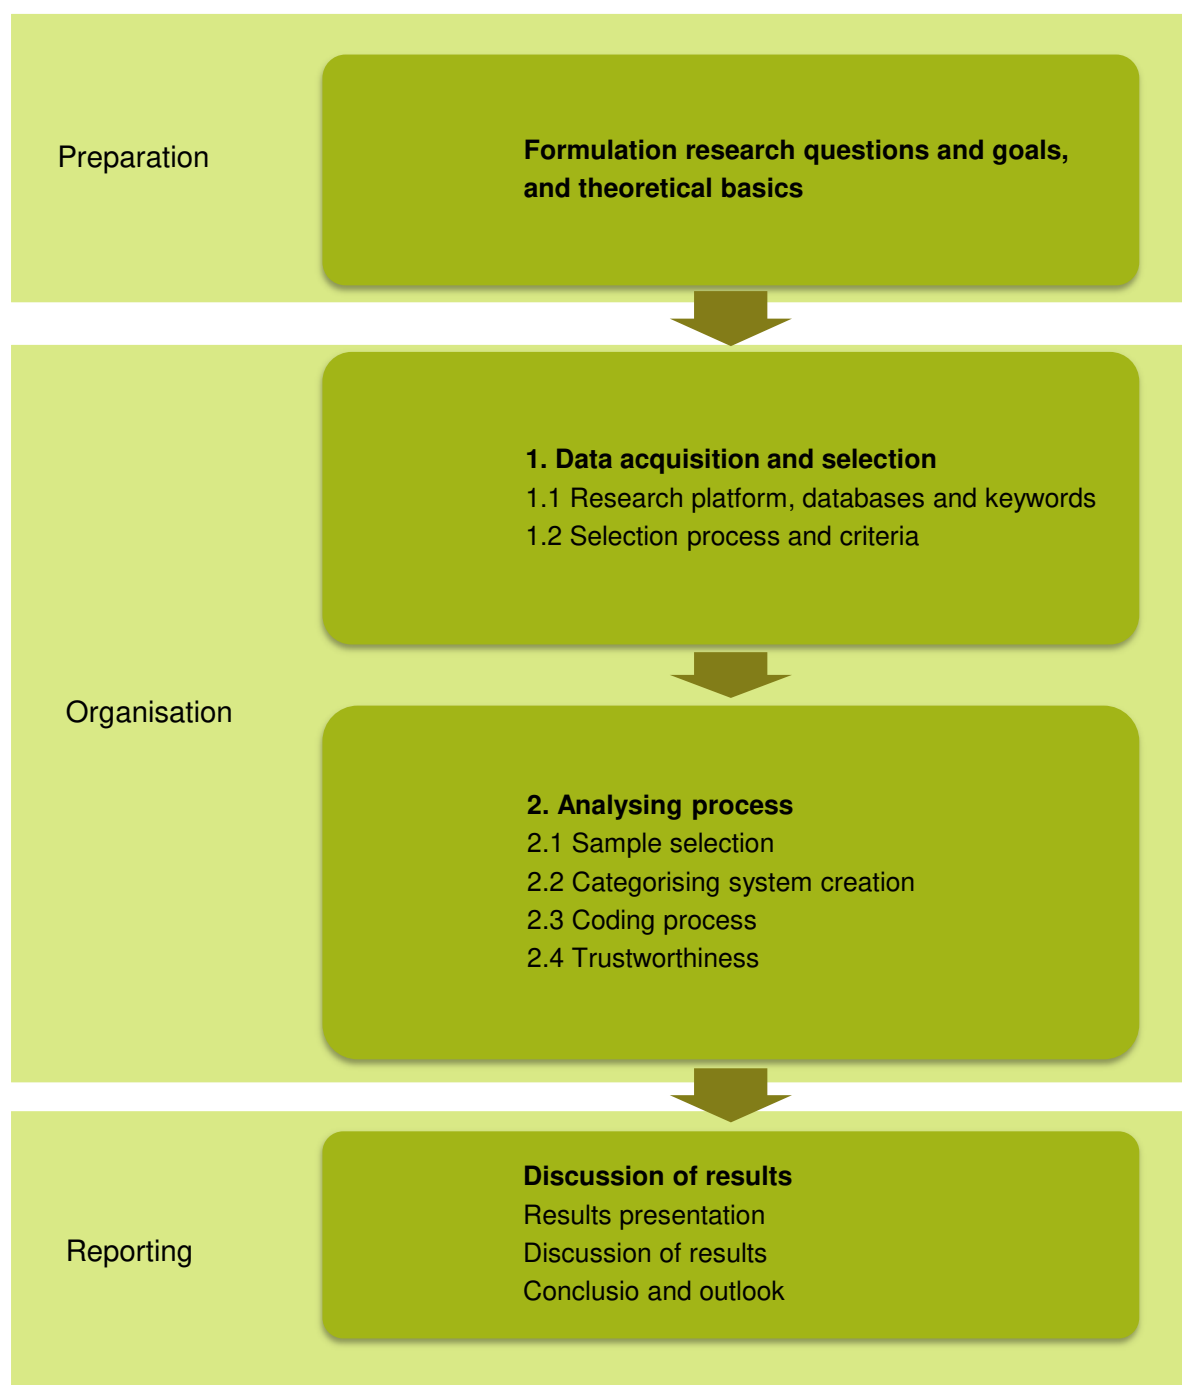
Preparation

**Formulation research questions and goals, and theoretical basics**

Organisation

**1. Data acquisition and selection**
1.1 Research platform, databases and keywords
1.2 Selection process and criteria

**2. Analysing process**
2.1 Sample selection
2.2 Categorising system creation
2.3 Coding process
2.4 Trustworthiness

Reporting

**Discussion of results**
Results presentation
Discussion of results
Conclusio and outlook